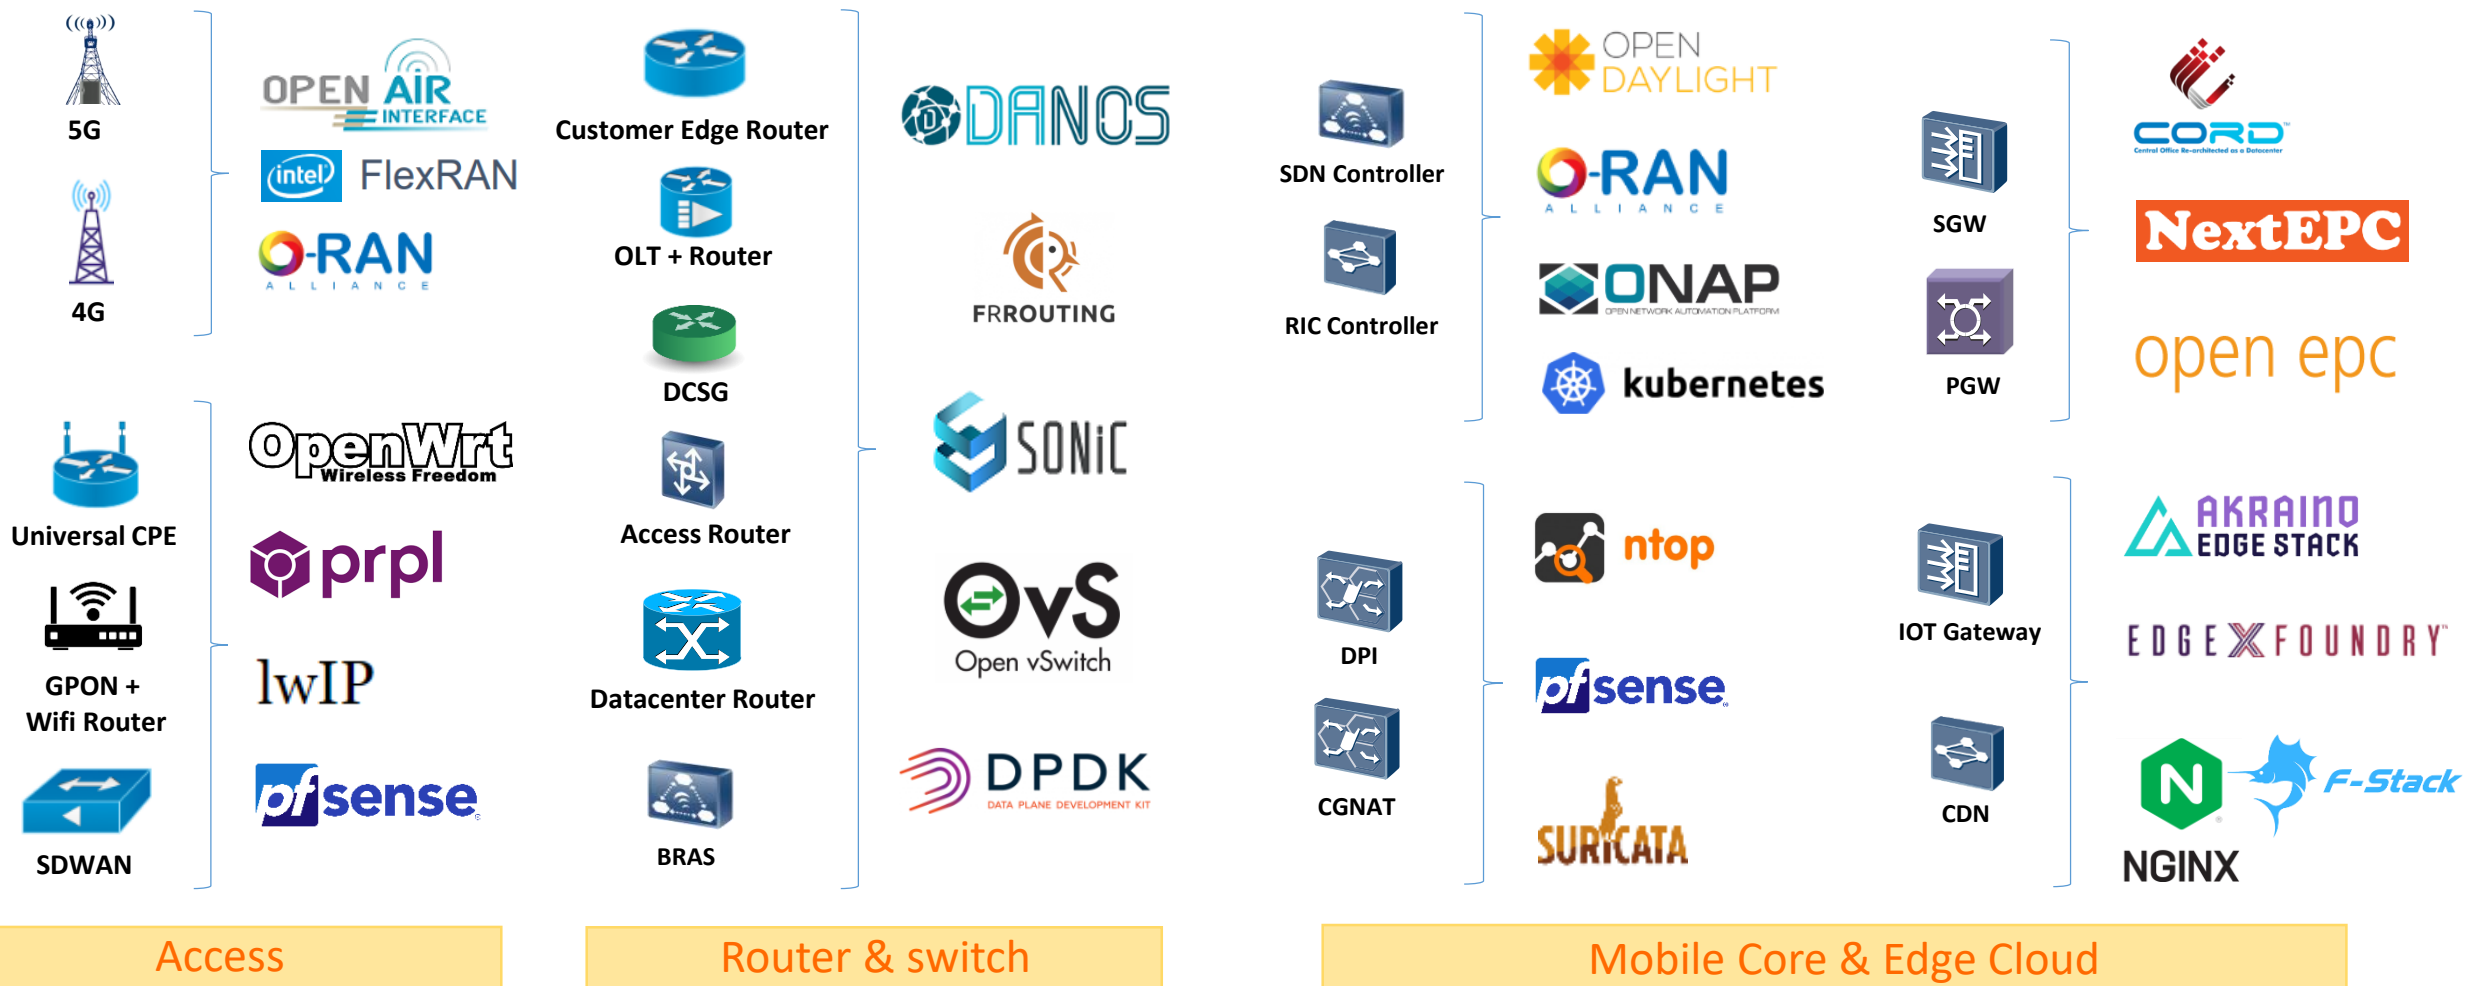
5G

4G

OPEN AIR INTERFACE

intel FlexRAN

O-RAN ALLIANCE

Universal CPE

GPON + Wifi Router

SDWAN

OpenWrt Wireless Freedom

prpl

lwIP

pfsense

Customer Edge Router

OLT + Router

DCSG

Access Router

Datacenter Router

BRAS

DANOS

FRROUTING

SONiC

OvS Open vSwitch

DPDK DATA PLANE DEVELOPMENT KIT

SDN Controller

RIC Controller

OPEN DAYLIGHT

O-RAN ALLIANCE

ONAP OPEN NETWORK AUTOMATION PLATFORM

kubernetes

SGW

PGW

CORD Central Office Re-architected as a Datacenter

NextEPC

open epc

DPI

CGNAT

ntop

pfsense

SURICATA

IOT Gateway

CDN

AKRAINO EDGE STACK

EDGEXFOUNDRY

NGINX

F-Stack

Access

Router & switch

Mobile Core & Edge Cloud